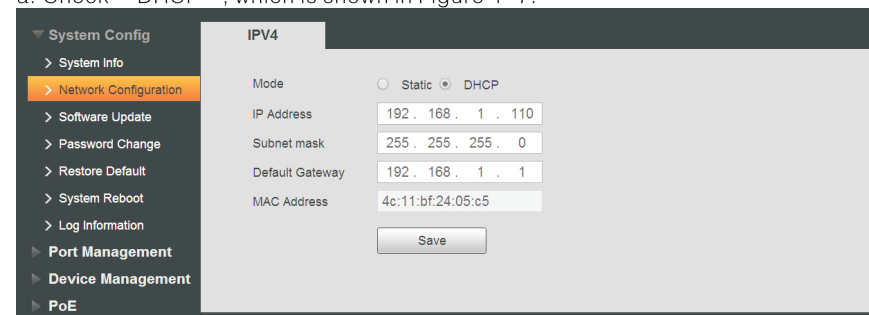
a. Check "DHCP", which is shown in Figure 4-7.

System Config
> System Info
> Network Configuration
> Software Update
> Password Change
> Restore Default
> System Reboot
> Log Information
Port Management
Device Management
PoE

IPV4

Mode ○ Static ◉ DHCP
IP Address 192 . 168 . 1 . 110
Subnet mask 255 . 255 . 255 . 0
Default Gateway 192 . 168 . 1 . 1
MAC Address 4c:11:bf:24:05:c5

Save